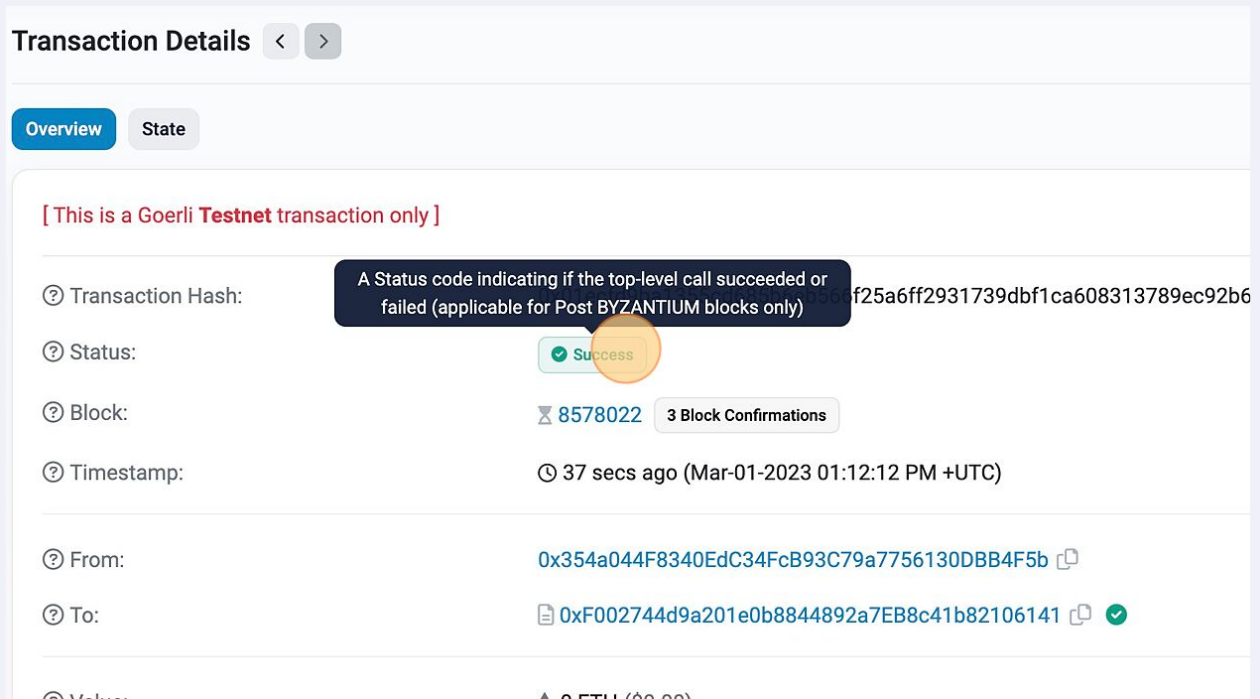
Transaction Details

Overview State

[ This is a Goerli **Testnet** transaction only ]

Transaction Hash: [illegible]56f25a6ff2931739dbf1ca608313789ec92b6

A Status code indicating if the top-level call succeeded or failed (applicable for Post BYZANTIUM blocks only)

Status: Success

Block: 8578022 3 Block Confirmations

Timestamp: 37 secs ago (Mar-01-2023 01:12:12 PM +UTC)

From: 0x354a044F8340EdC34FcB93C79a7756130DBB4F5b

To: 0xF002744d9a201e0b8844892a7EB8c41b82106141

Value: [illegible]